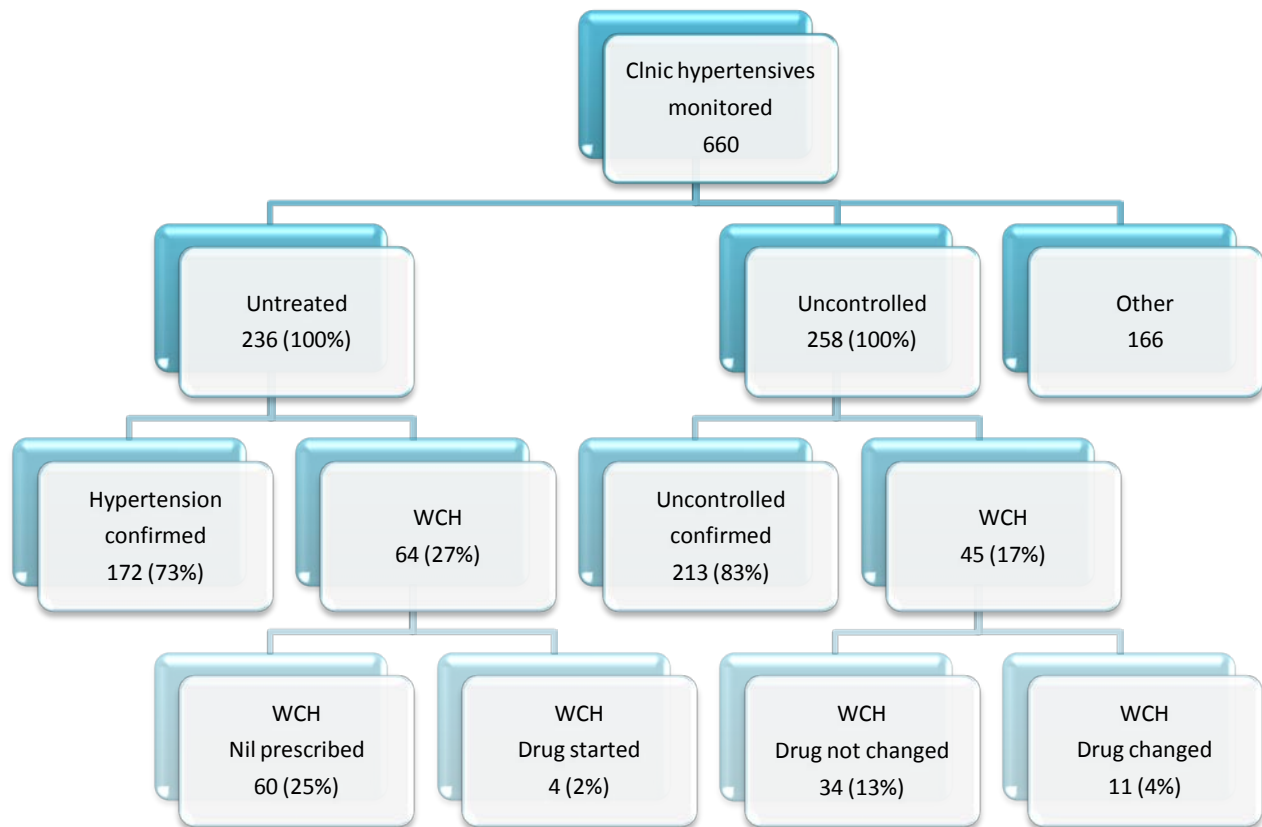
Clnic hypertensives monitored
660

Untreated
236 (100%)

Uncontrolled
258 (100%)

Other
166

Hypertension confirmed
172 (73%)

WCH
64 (27%)

Uncontrolled confirmed
213 (83%)

WCH
45 (17%)

WCH
Nil prescribed
60 (25%)

WCH
Drug started
4 (2%)

WCH
Drug not changed
34 (13%)

WCH
Drug changed
11 (4%)